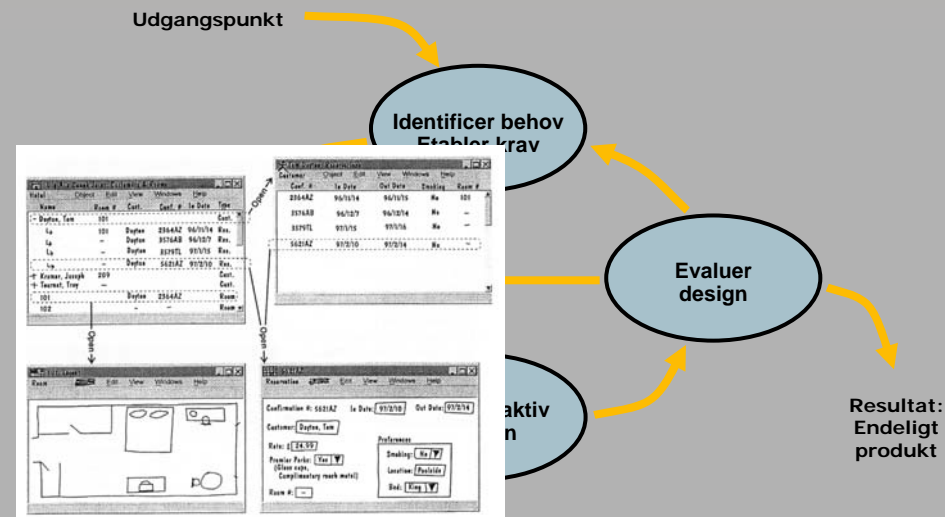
Udgangspunkt

Identificer behov
Etabler krav

Evaluer design

aktiv
n

Resultat:
Endeligt
produkt

Hotel Object Edit View Windows Help

| Name | Room # | Cust. | Conf. # | In Date | Type |
|---|---|---|---|---|---|
| Dayton, Tom | 101 | | | | Cust. |
| | 101 | Dayton | 2364AZ | 96/11/14 | Res. |
| | — | Dayton | 3576AB | 96/12/7 | Res. |
| | — | Dayton | 3579TL | 97/1/15 | Res. |
| | — | Dayton | 5621AZ | 97/2/10 | Res. |
| Kramer, Joseph | 209 | | | | Cust. |
| Tournet, Troy | — | | | | Cust. |
| 101 | | Dayton | 2364AZ | | Room |
| 102 | | — | — | | Room |

Open

Customer Object Edit View Windows Help

| Conf. # | In Date | Out Date | Smoking | Room # |
|---|---|---|---|---|
| 2364AZ | 96/11/14 | 96/11/15 | No | 101 |
| 3576AB | 96/12/7 | 96/12/14 | No | — |
| 3579TL | 97/1/15 | 97/1/16 | No | — |
| 5621AZ | 97/2/10 | 97/2/14 | No | — |

Open

Open

Room Edit View Windows Help

Reservation Edit View Windows Help

Confirmation #: 5621AZ In Date: 97/2/10 Out Date: 97/2/14

Customer: Dayton, Tom

Rate: $ 24.95

Premier Perks: Yes (Glass cups, Complimentary room mints)

Room #: —

Preferences
Smoking: No
Location: Poolside
Bed: King